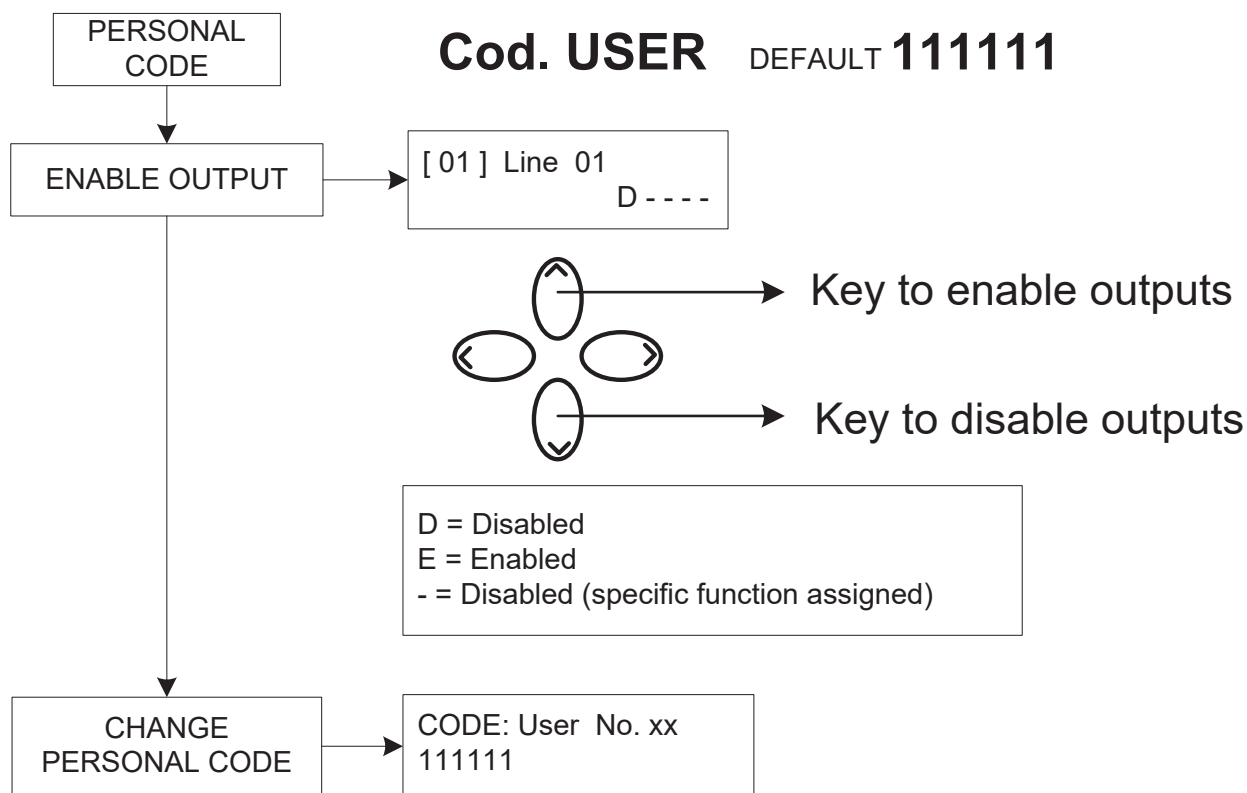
PERSONAL CODE

Cod. USER DEFAULT 111111

ENABLE OUTPUT

[ 01 ] Line 01
D - - - -

Key to enable outputs

Key to disable outputs

D = Disabled
E = Enabled
- = Disabled (specific function assigned)

CHANGE PERSONAL CODE

CODE: User No. xx
111111